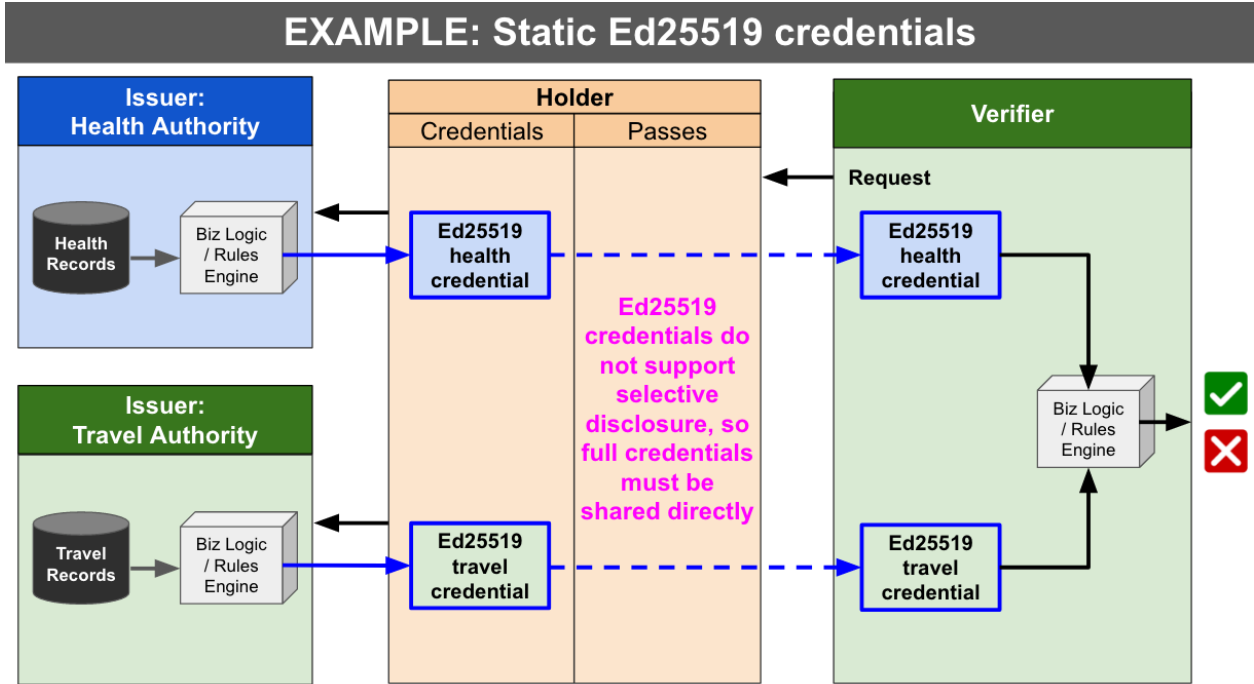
EXAMPLE: Static Ed25519 credentials

Issuer: Health Authority

Health Records

Biz Logic / Rules Engine

Issuer: Travel Authority

Travel Records

Biz Logic / Rules Engine

Holder

| Credentials | Passes |
|---|---|

Ed25519 health credential

Ed25519 travel credential

Ed25519 credentials do not support selective disclosure, so full credentials must be shared directly

Verifier

Request

Ed25519 health credential

Biz Logic / Rules Engine

Ed25519 travel credential